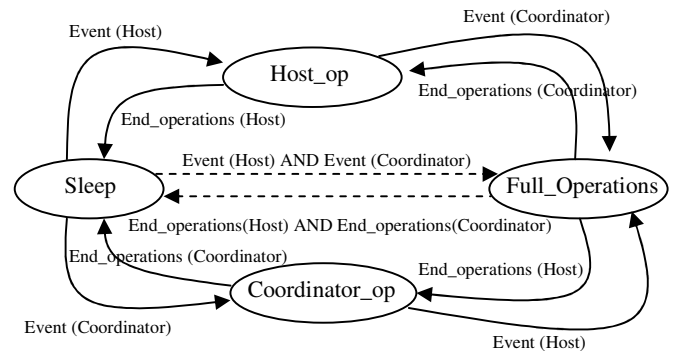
Event (Host)

Event (Coordinator)

Host_op

End_operations (Coordinator)

End_operations (Host)

Event (Host) AND Event (Coordinator)

Sleep

Full_Operations

End_operations(Host) AND End_operations(Coordinator)

End_operations (Coordinator)

End_operations (Host)

Coordinator_op

Event (Coordinator)

Event (Host)